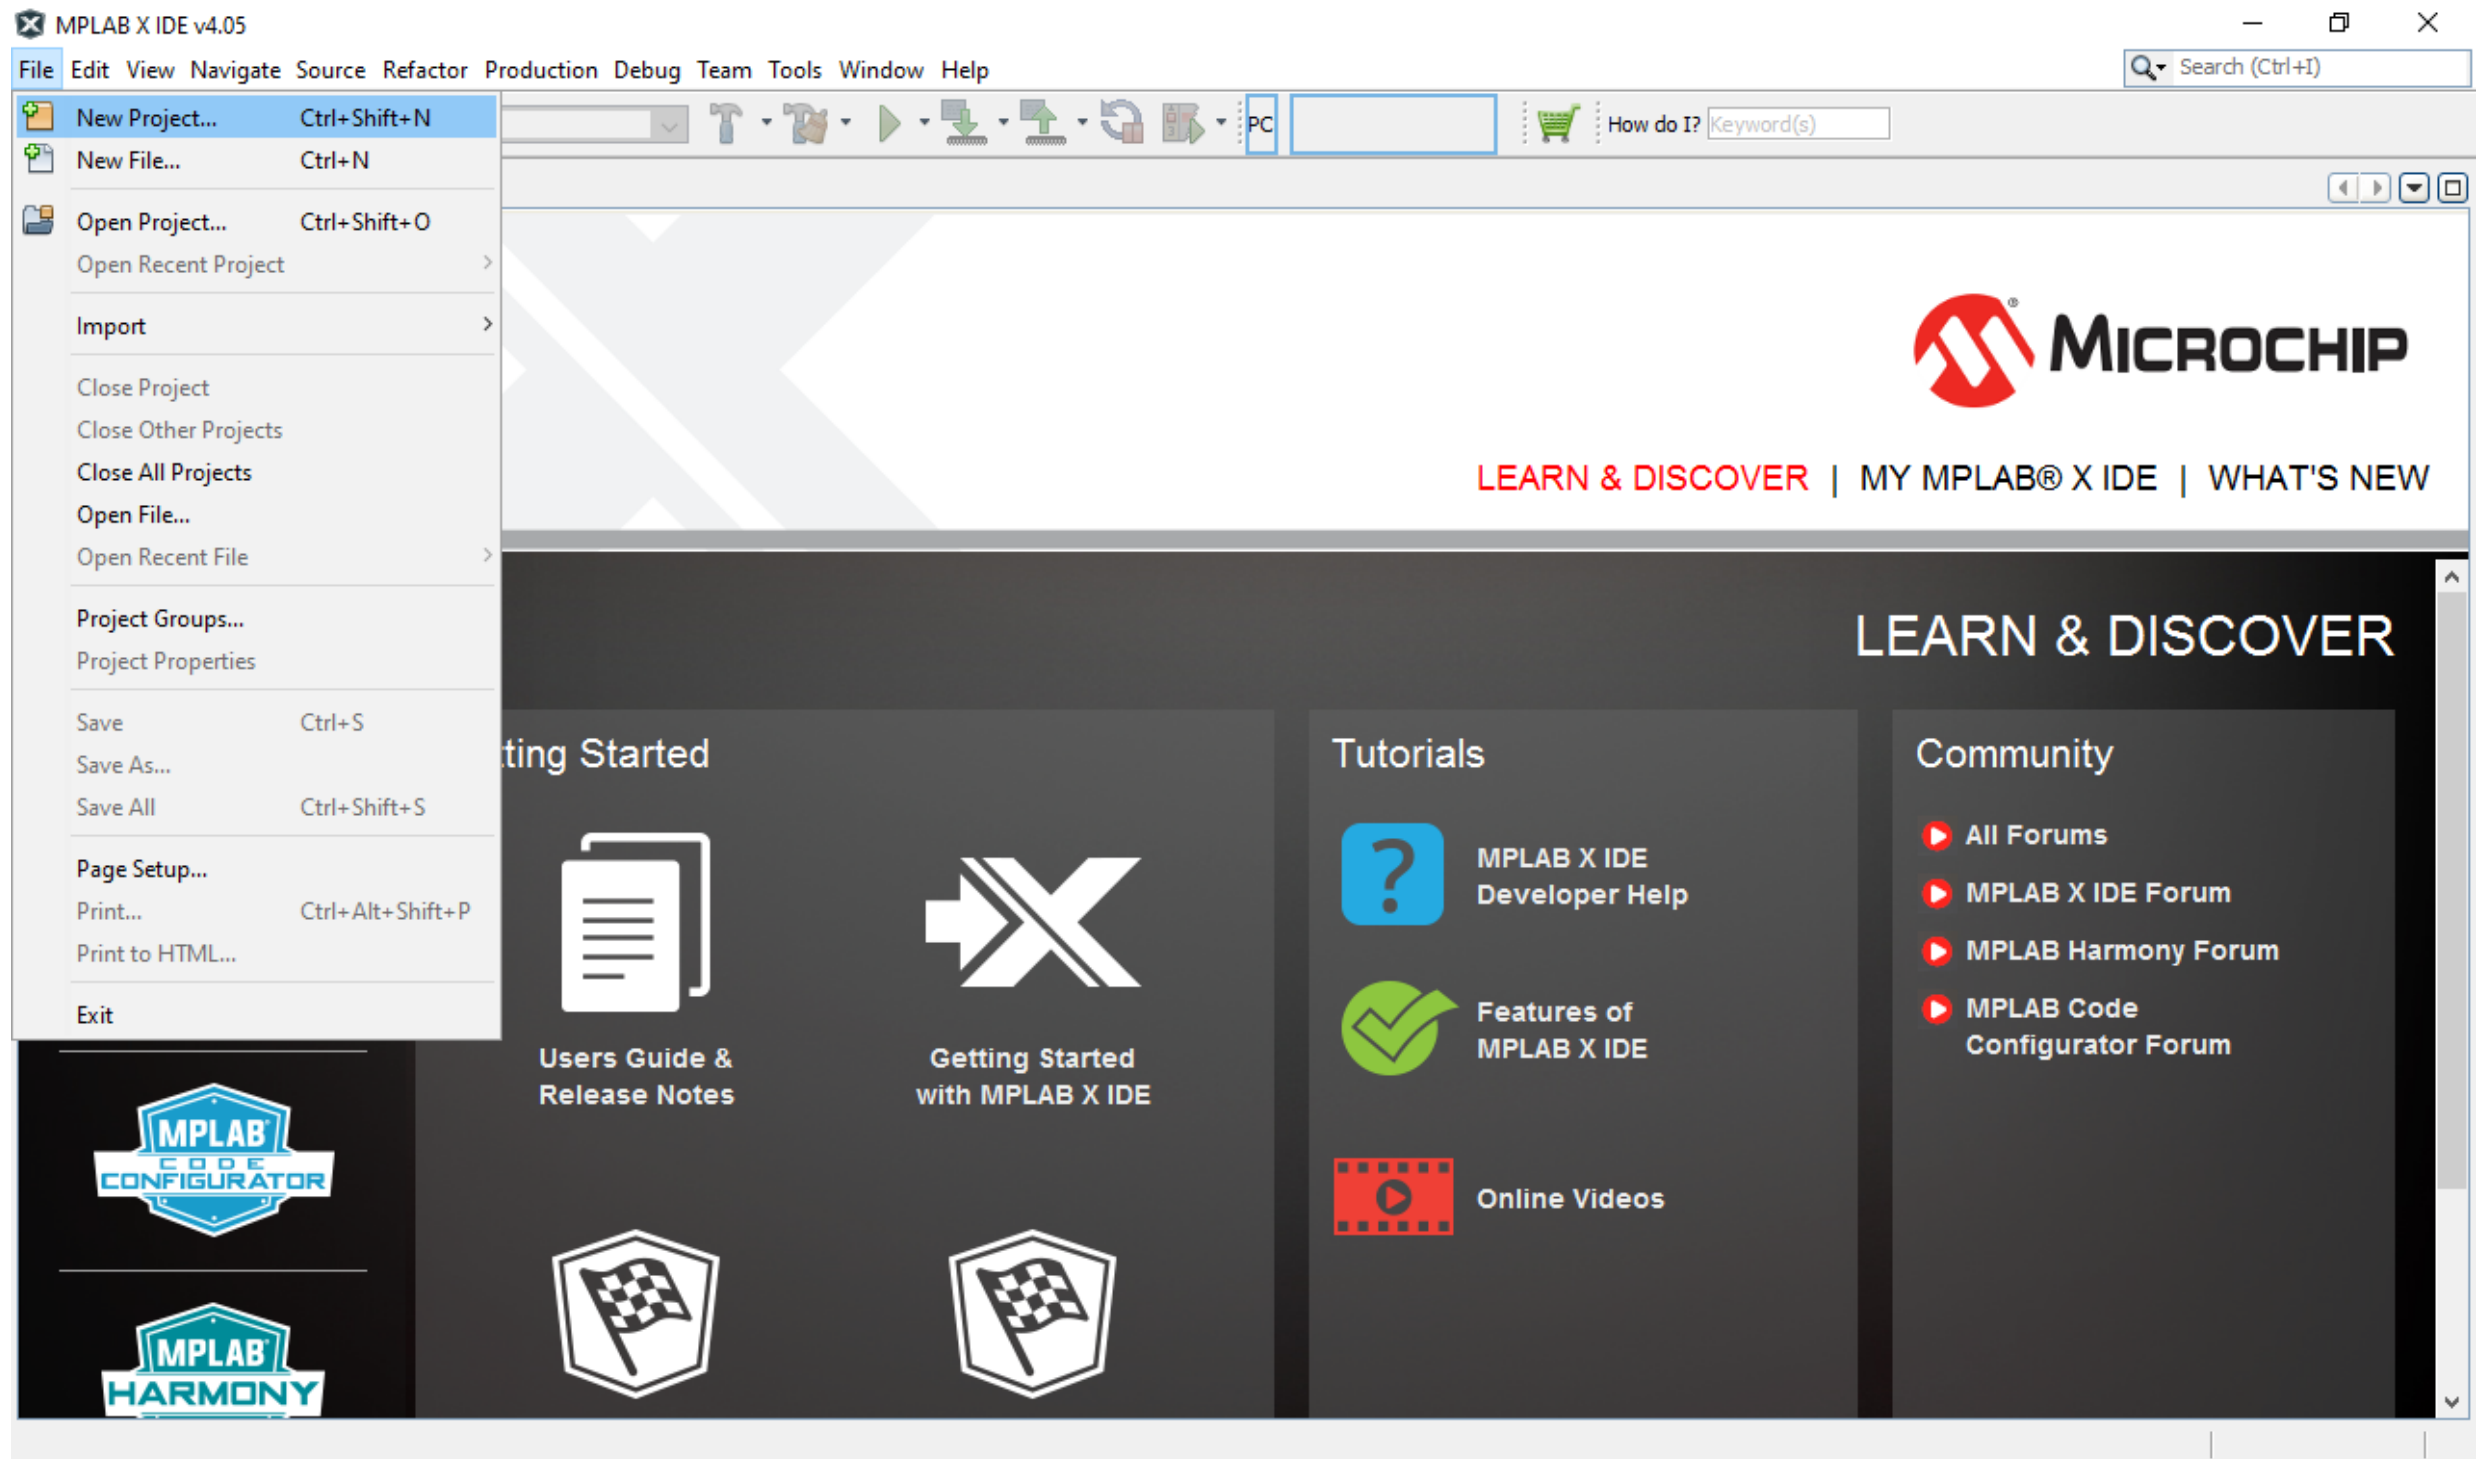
MPLAB X IDE v4.05

File Edit View Navigate Source Refactor Production Debug Team Tools Window Help

Search (Ctrl+I)

New Project... Ctrl+Shift+N
New File... Ctrl+N
Open Project... Ctrl+Shift+O
Open Recent Project
Import
Close Project
Close Other Projects
Close All Projects
Open File...
Open Recent File
Project Groups...
Project Properties
Save Ctrl+S
Save As...
Save All Ctrl+Shift+S
Page Setup...
Print... Ctrl+Alt+Shift+P
Print to HTML...
Exit

PC

How do I? Keyword(s)

MICROCHIP

LEARN & DISCOVER | MY MPLAB® X IDE | WHAT'S NEW

LEARN & DISCOVER

ting Started

Users Guide & Release Notes

Getting Started with MPLAB X IDE

Tutorials

MPLAB X IDE Developer Help

Features of MPLAB X IDE

Online Videos

Community

All Forums

MPLAB X IDE Forum

MPLAB Harmony Forum

MPLAB Code Configurator Forum

MPLAB CODE CONFIGURATOR

MPLAB HARMONY